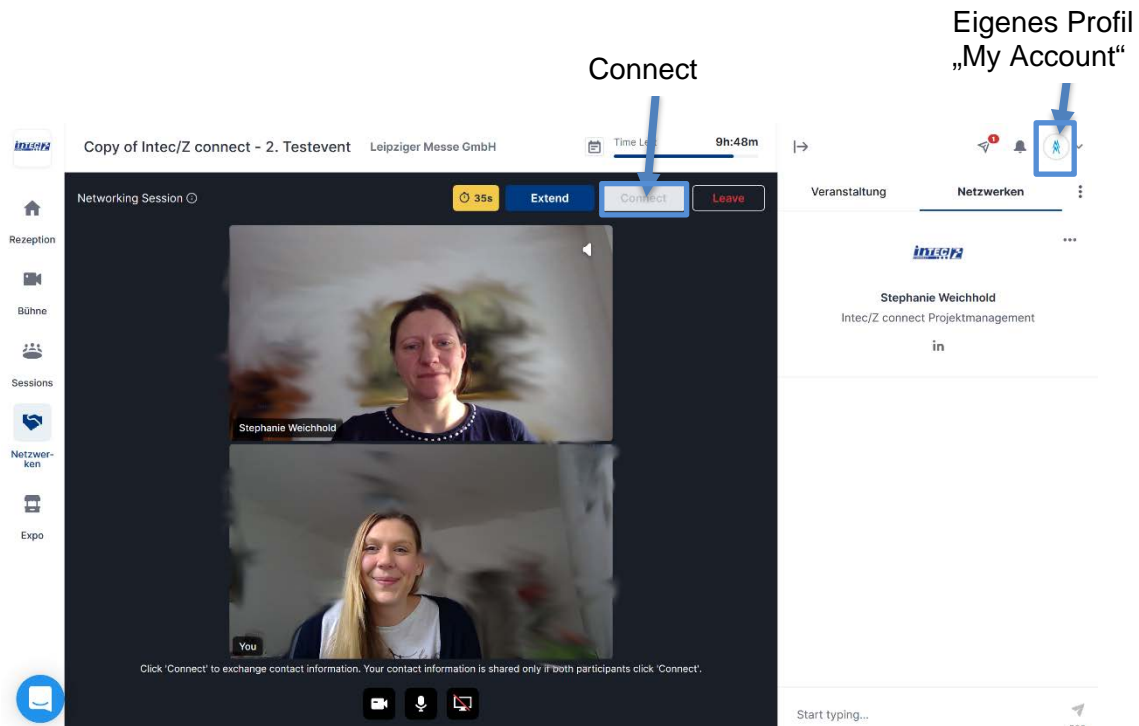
Eigenes Profil
„My Account"

Connect

intec/z

Copy of Intec/Z connect - 2. Testevent Leipziger Messe GmbH

Time Le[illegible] 9h:48m

Rezeption

Bühne

Sessions

Netzwerken

Expo

Networking Session

35s Extend Connect Leave

Stephanie Weichhold

You

Click 'Connect' to exchange contact information. Your contact information is shared only if both participants click 'Connect'.

Veranstaltung Netzwerken

intec/z

Stephanie Weichhold
Intec/Z connect Projektmanagement

in

Start typing...